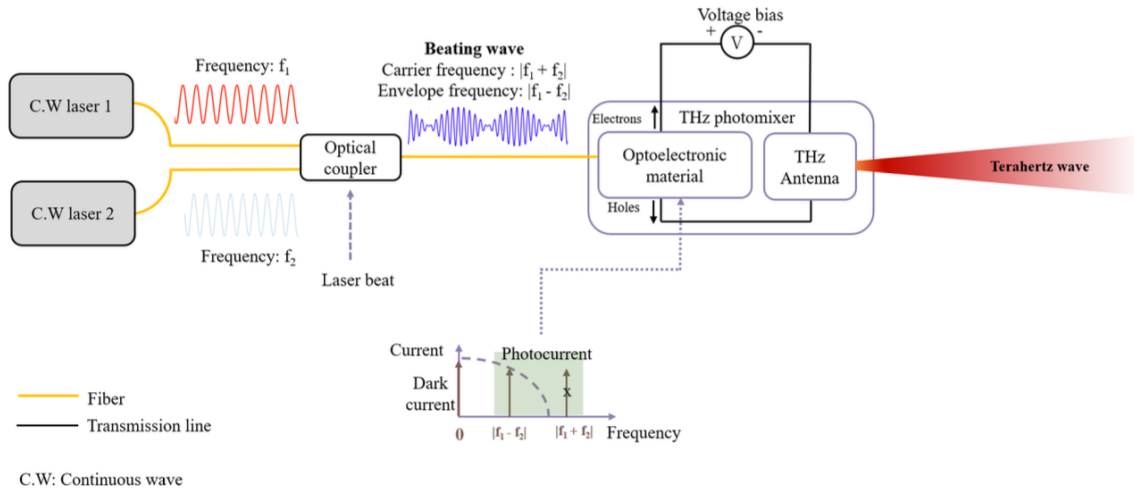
Voltage bias
+ V -

Beating wave
Carrier frequency : $|f_1 + f_2|$
Envelope frequency: $|f_1 - f_2|$

Frequency: $f_1$

C.W laser 1

C.W laser 2

Frequency: $f_2$

Optical coupler

Laser beat

Electrons
Holes

THz photomixer

Optoelectronic material

THz Antenna

Terahertz wave

Current
Photocurrent
Dark current
x
0
$|f_1 - f_2|$
$|f_1 + f_2|$
Frequency

Fiber
Transmission line

C.W: Continuous wave